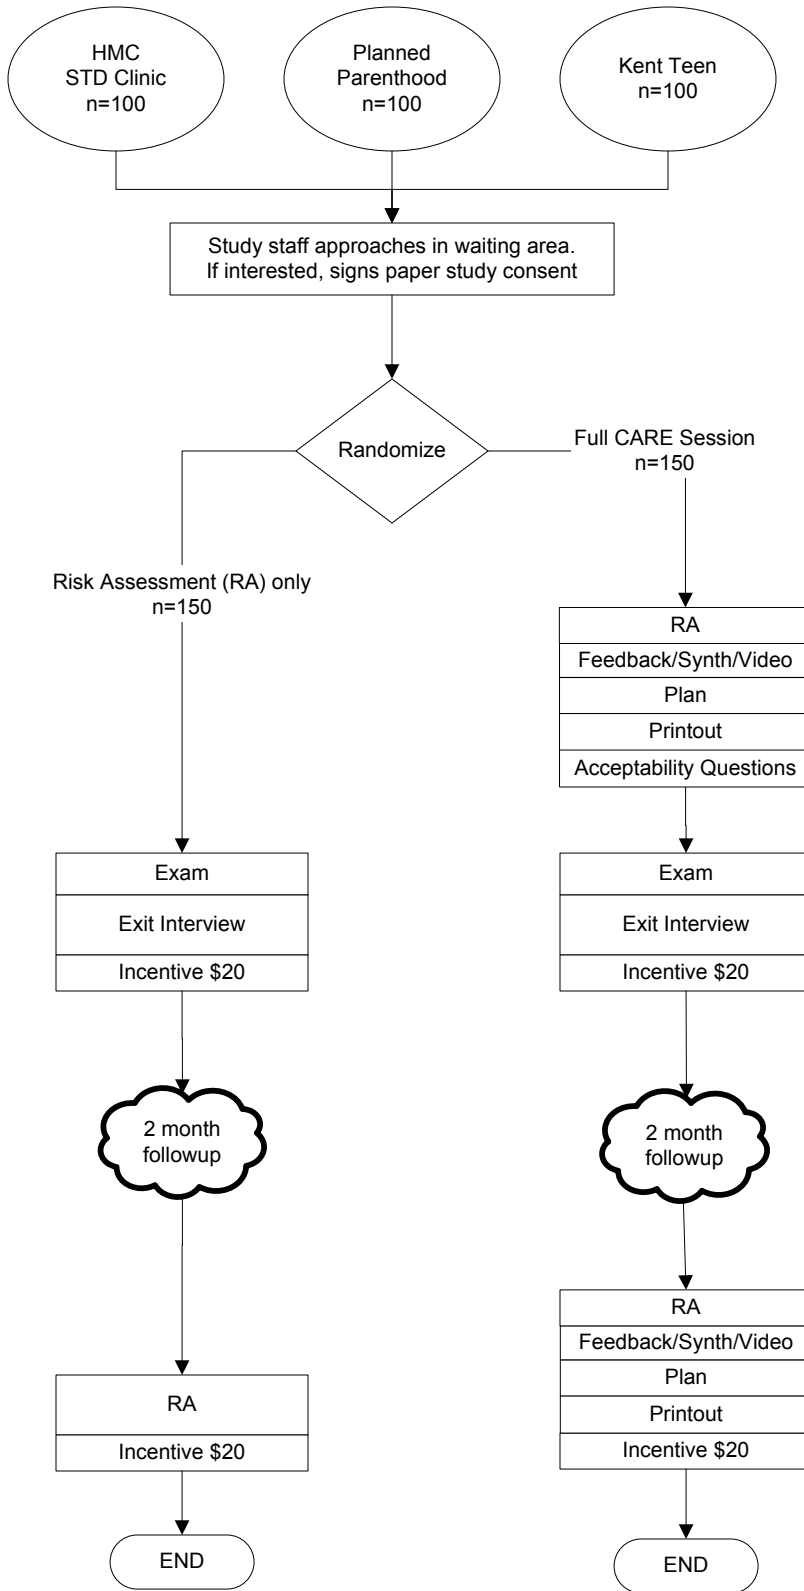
HMC
STD Clinic
n=100

Planned
Parenthood
n=100

Kent Teen
n=100

Study staff approaches in waiting area.
If interested, signs paper study consent

Randomize

Full CARE Session
n=150

Risk Assessment (RA) only
n=150

RA
Feedback/Synth/Video
Plan
Printout
Acceptability Questions

Exam
Exit Interview
Incentive $20

Exam
Exit Interview
Incentive $20

2 month
followup

2 month
followup

RA
Incentive $20

RA
Feedback/Synth/Video
Plan
Printout
Incentive $20

END

END